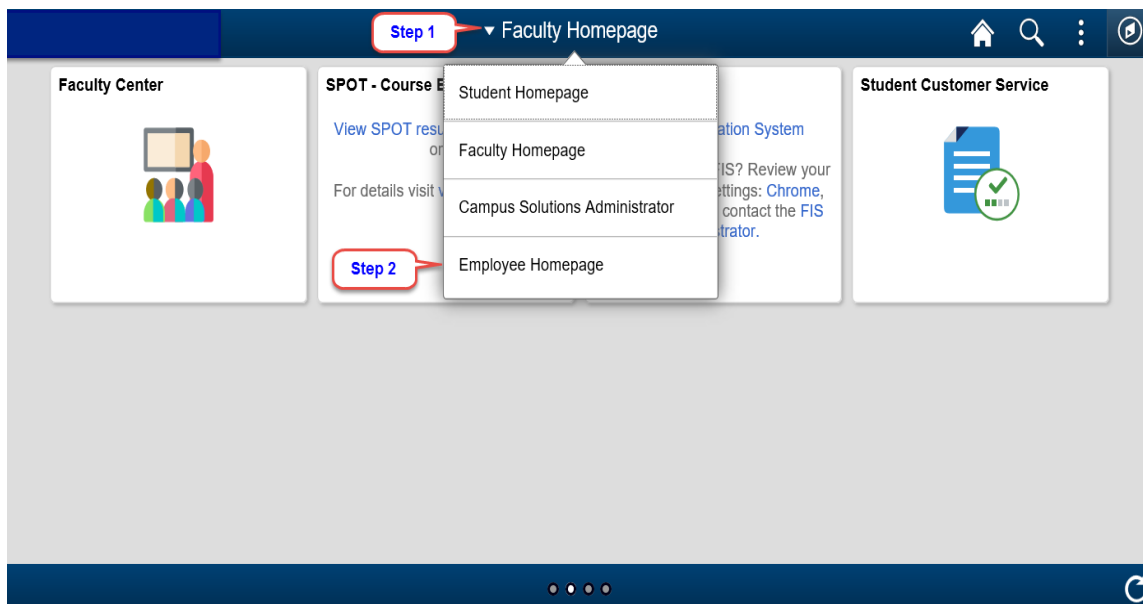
Step 1

▾ Faculty Homepage

Faculty Center

SPOT - Course E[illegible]

View SPOT resu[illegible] or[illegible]

For details visit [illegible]

Student Homepage

Faculty Homepage

Campus Solutions Administrator

Employee Homepage

Step 2

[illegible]ation System

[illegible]FIS? Review your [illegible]ettings: Chrome, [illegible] contact the FIS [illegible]trator.

Student Customer Service